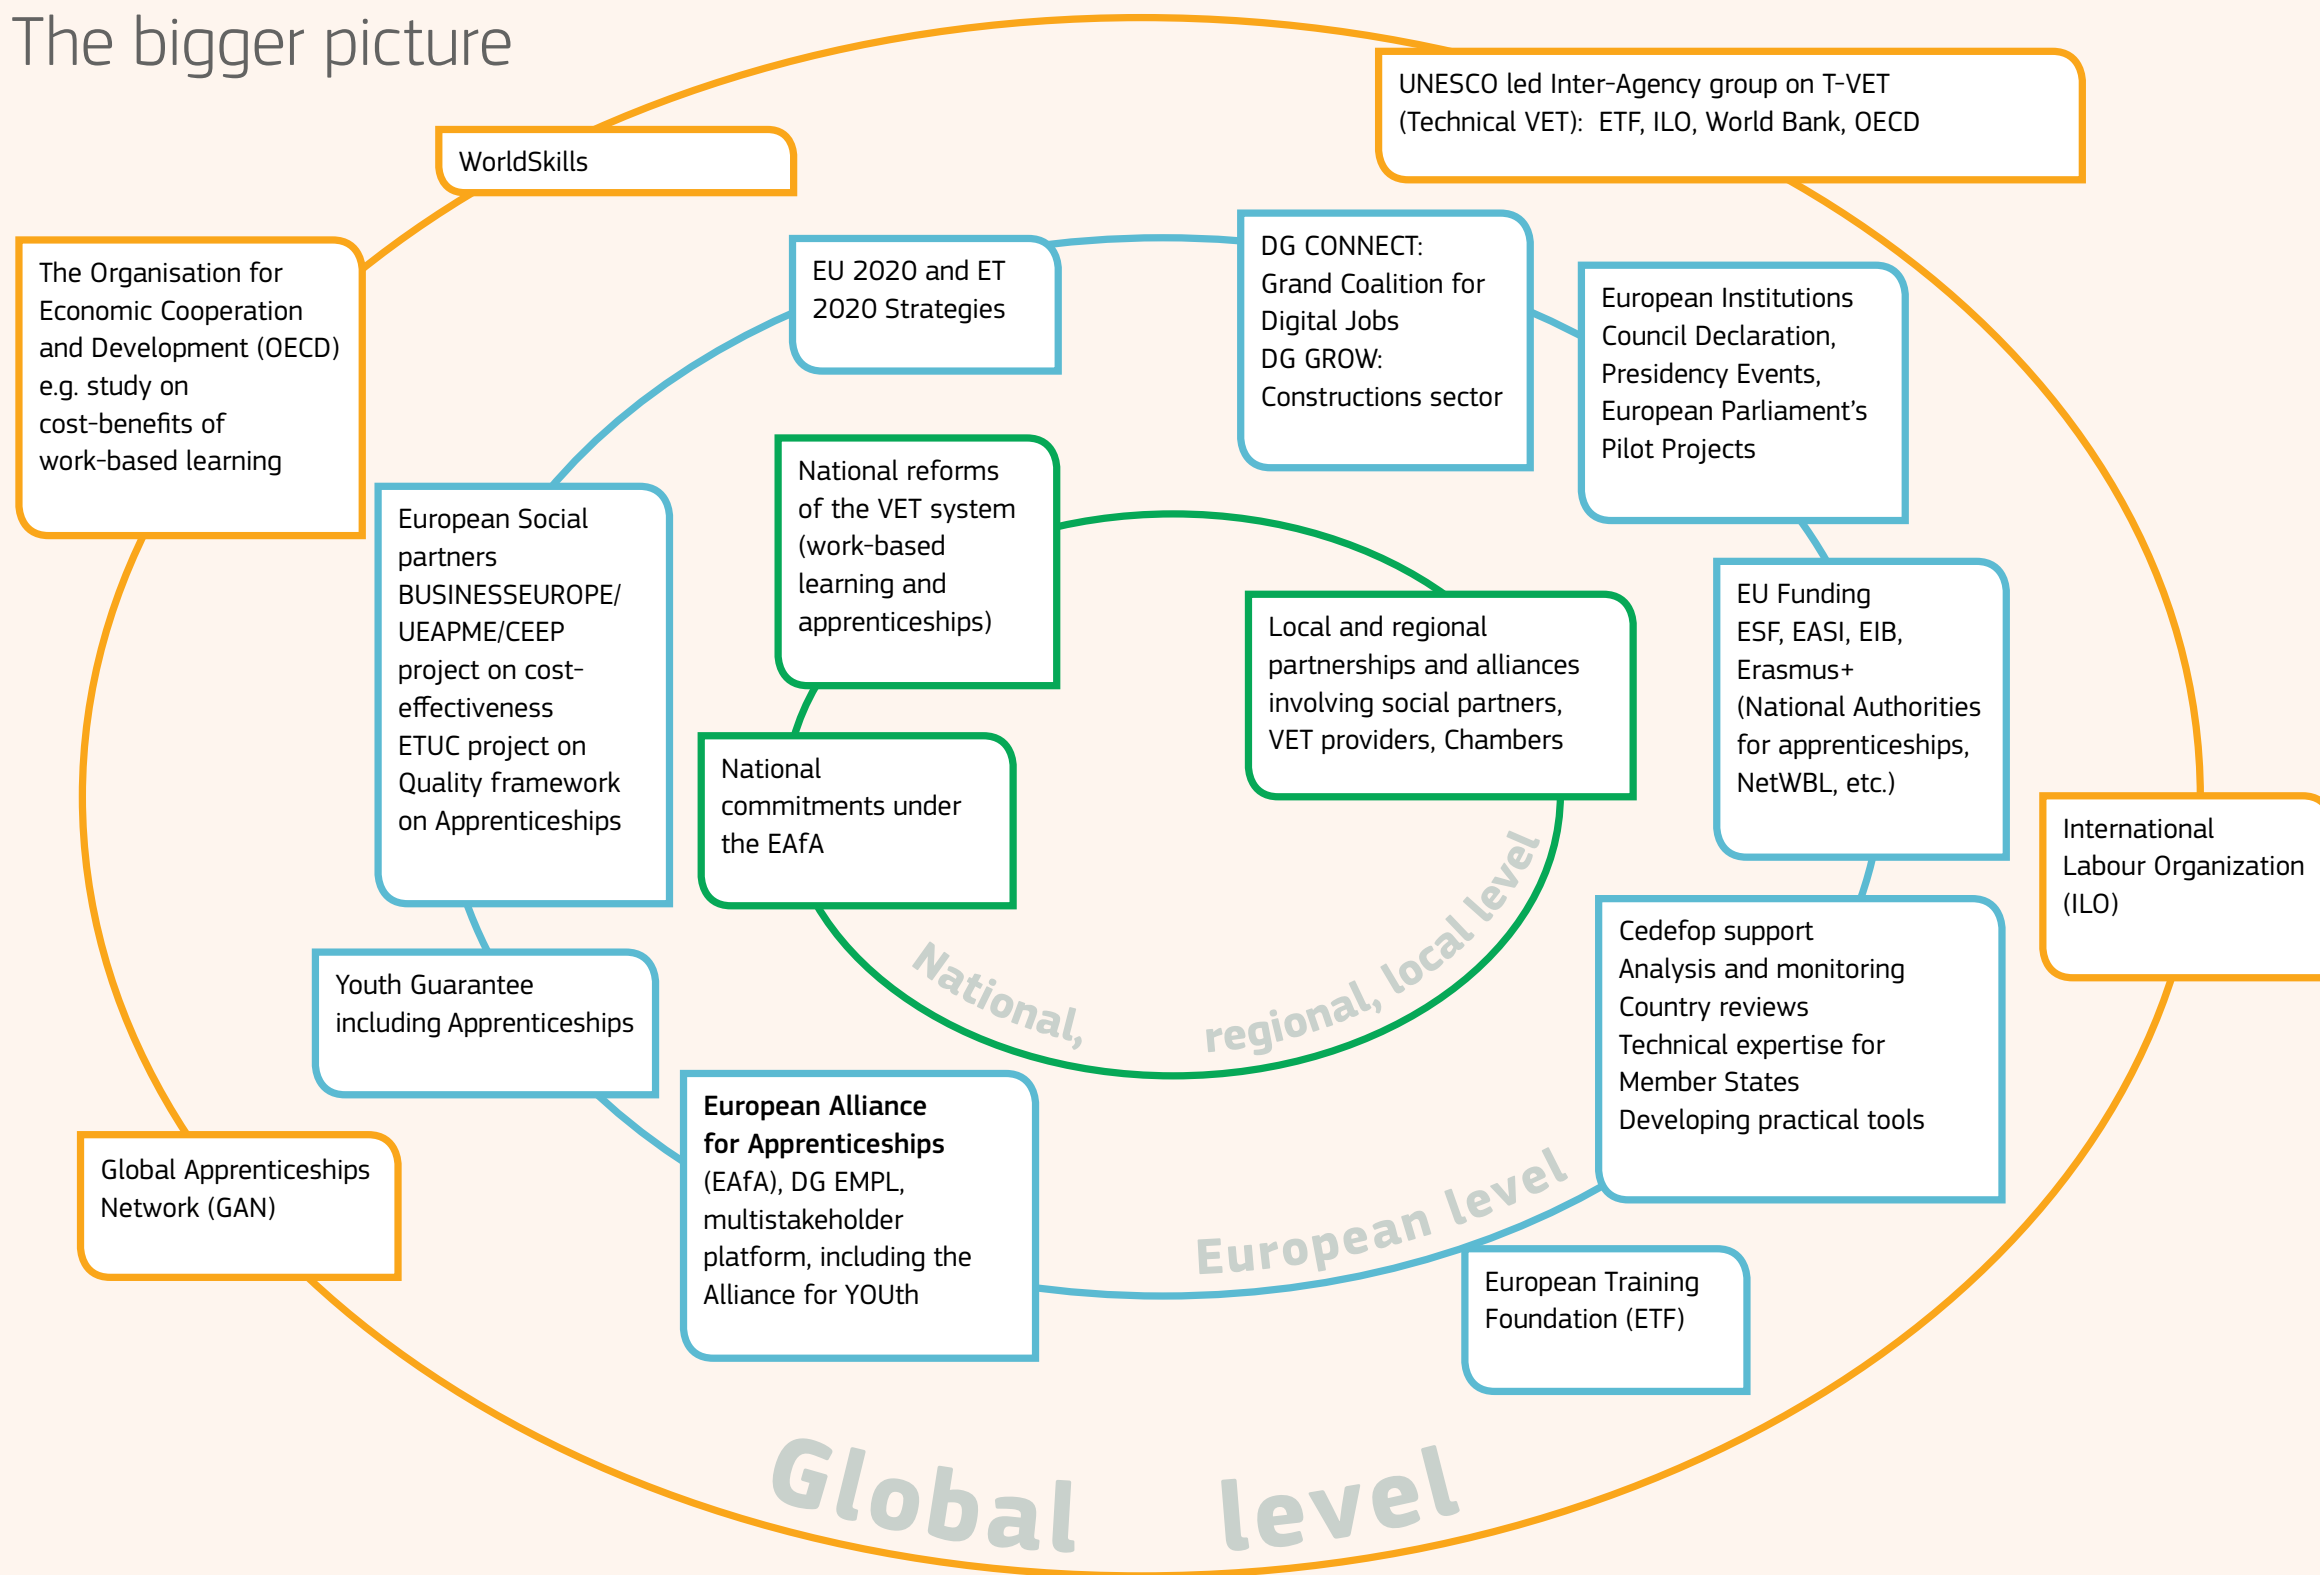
The bigger picture

UNESCO led Inter-Agency group on T-VET (Technical VET): ETF, ILO, World Bank, OECD

WorldSkills

The Organisation for Economic Cooperation and Development (OECD) e.g. study on cost-benefits of work-based learning

EU 2020 and ET 2020 Strategies

DG CONNECT:
Grand Coalition for Digital Jobs
DG GROW:
Constructions sector

European Institutions Council Declaration, Presidency Events, European Parliament's Pilot Projects

European Social partners BUSINESSEUROPE/ UEAPME/CEEP project on cost-effectiveness
ETUC project on Quality framework on Apprenticeships

National reforms of the VET system (work-based learning and apprenticeships)

Local and regional partnerships and alliances involving social partners, VET providers, Chambers

EU Funding
ESF, EASI, EIB, Erasmus+
(National Authorities for apprenticeships, NetWBL, etc.)

International Labour Organization (ILO)

National commitments under the EAfA

Cedefop support
Analysis and monitoring
Country reviews
Technical expertise for Member States
Developing practical tools

Youth Guarantee including Apprenticeships

National, regional, local level

Global Apprenticeships Network (GAN)

**European Alliance for Apprenticeships** (EAfA), DG EMPL, multistakeholder platform, including the Alliance for YOUth

European level

European Training Foundation (ETF)

Global level